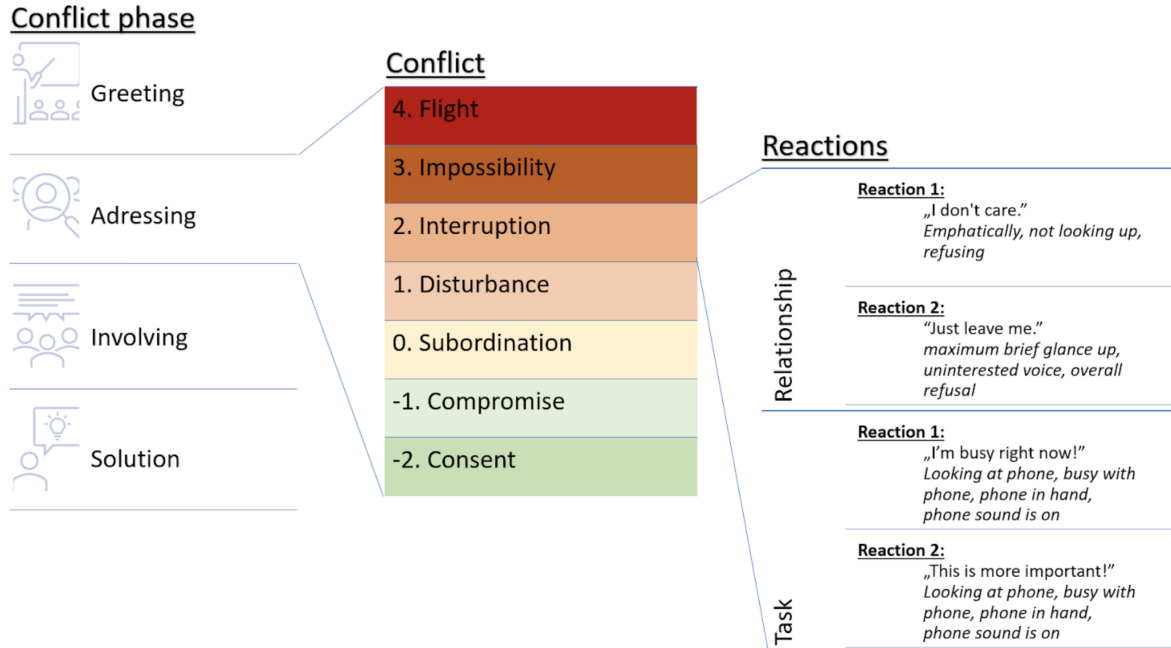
Conflict phase

Greeting

Adressing

Involving

Solution

Conflict

4. Flight

3. Impossibility

2. Interruption

1. Disturbance

0. Subordination

-1. Compromise

-2. Consent

Reactions

Relationship

Reaction 1:
„I don't care."
*Emphatically, not looking up, refusing*

Reaction 2:
"Just leave me."
*maximum brief glance up, uninterested voice, overall refusal*

Task

Reaction 1:
„I'm busy right now!"
*Looking at phone, busy with phone, phone in hand, phone sound is on*

Reaction 2:
„This is more important!"
*Looking at phone, busy with phone, phone in hand, phone sound is on*